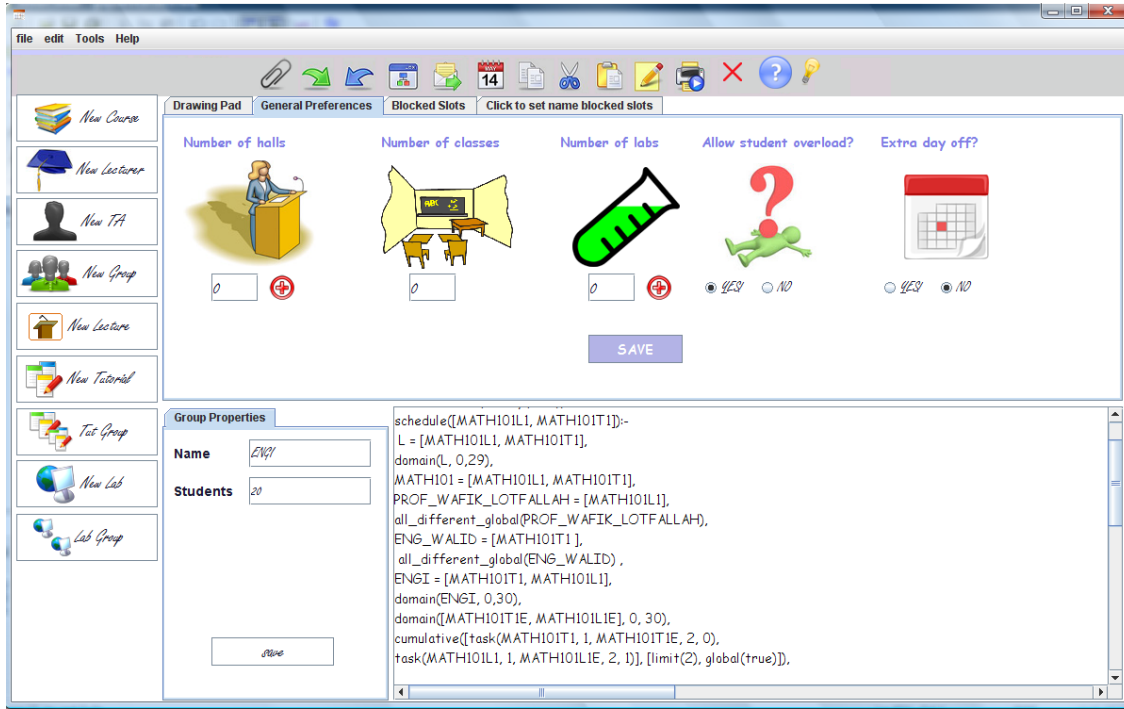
file edit Tools Help

14

New Course
New Lecturer
New TA
New Group
New Lecture
New Tutorial
Tut Group
New Lab
Lab Group

Drawing Pad | General Preferences | Blocked Slots | Click to set name blocked slots

Number of halls
Number of classes
Number of labs
Allow student overload?
Extra day off?

0
0
0
YES! NO
YES! NO

SAVE

Group Properties

Name ENGI
Students 20

save

schedule([MATH101L1, MATH101T1]):-
L = [MATH101L1, MATH101T1],
domain(L, 0,29),
MATH101 = [MATH101L1, MATH101T1],
PROF_WAFIK_LOTFALLAH = [MATH101L1],
all_different_global(PROF_WAFIK_LOTFALLAH),
ENG_WALID = [MATH101T1 ],
all_different_global(ENG_WALID) ,
ENGI = [MATH101T1, MATH101L1],
domain(ENGI, 0,30),
domain([MATH101T1E, MATH101L1E], 0, 30),
cumulative([task(MATH101T1, 1, MATH101T1E, 2, 0),
task(MATH101L1, 1, MATH101L1E, 2, 1)], [limit(2), global(true)]),